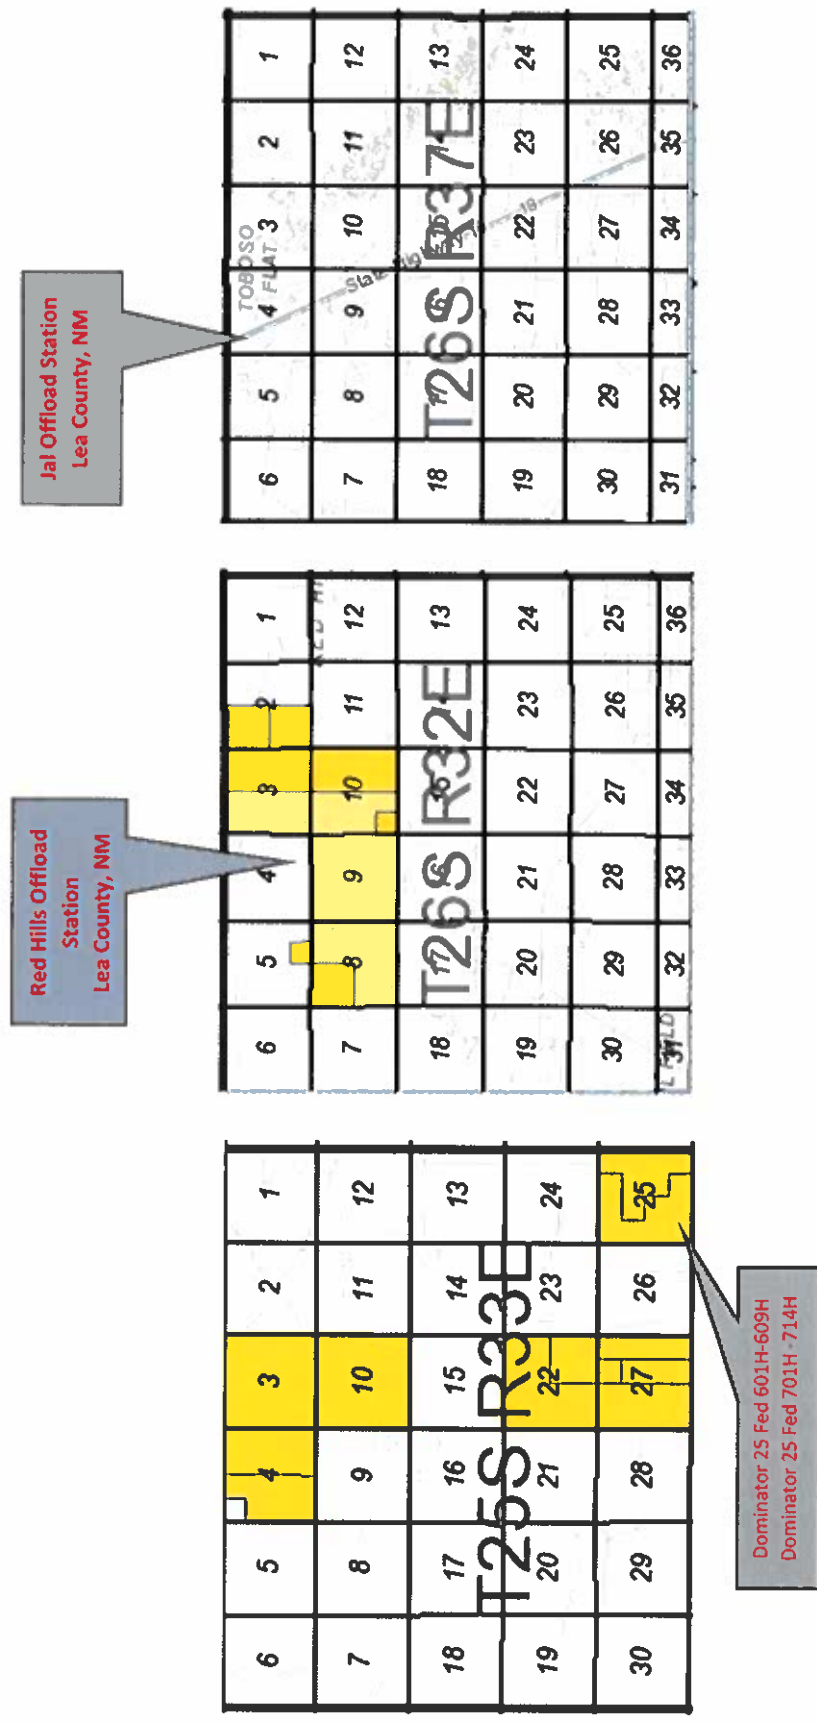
Jal Offload Station
Lea County, NM

TOBOSO FLAT

State Hwy 18

T26S R37E

| 6 | 5 | 4 | 3 | 2 | 1 |
|---|---|---|---|---|---|
| 7 | 8 | 9 | 10 | 11 | 12 |
| 18 | 17 | 16 | 15 | 14 | 13 |
| 19 | 20 | 21 | 22 | 23 | 24 |
| 30 | 29 | 28 | 27 | 26 | 25 |
| 31 | 32 | 33 | 34 | 35 | 36 |

Red Hills Offload Station
Lea County, NM

T26S R32E

| 6 | 5 | 4 | 3 | 2 | 1 |
|---|---|---|---|---|---|
| 7 | 8 | 9 | 10 | 11 | 12 |
| 18 | 17 | 16 | 15 | 14 | 13 |
| 19 | 20 | 21 | 22 | 23 | 24 |
| 30 | 29 | 28 | 27 | 26 | 25 |
| 31 | 32 | 33 | 34 | 35 | 36 |

T25S R33E

| 6 | 5 | 4 | 3 | 2 | 1 |
|---|---|---|---|---|---|
| 7 | 8 | 9 | 10 | 11 | 12 |
| 18 | 17 | 16 | 15 | 14 | 13 |
| 19 | 20 | 21 | 22 | 23 | 24 |
| 30 | 29 | 28 | 27 | 26 | 25 |

Dominator 25 Fed 601H-609H
Dominator 25 Fed 701H - 714H